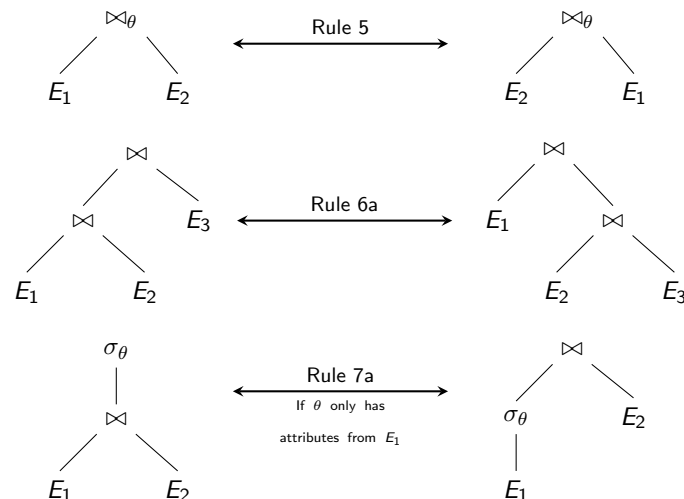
$\bowtie_\theta$

$E_1$ $E_2$

Rule 5

$\bowtie_\theta$

$E_2$ $E_1$

$\bowtie$

$\bowtie$ $E_3$

$E_1$ $E_2$

Rule 6a

$\bowtie$

$E_1$ $\bowtie$

$E_2$ $E_3$

$\sigma_\theta$

$\bowtie$

$E_1$ $E_2$

Rule 7a

If $\theta$ only has attributes from $E_1$

$\bowtie$

$\sigma_\theta$ $E_2$

$E_1$